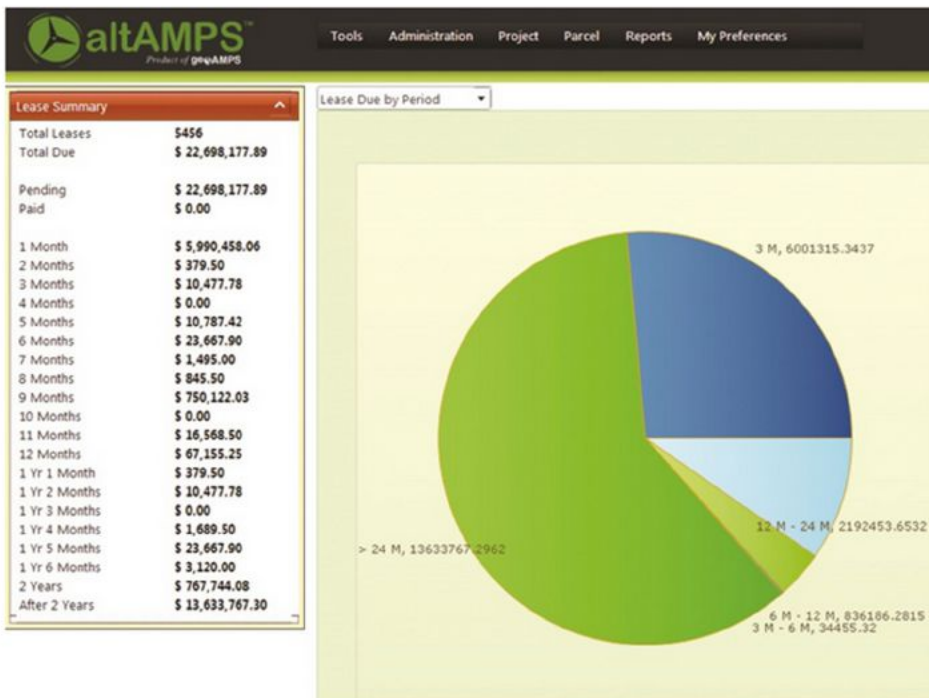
altAMPS™
Product of geoAMPS

Tools Administration Project Parcel Reports My Preferences

Lease Summary

| | |
|---|---|
| Total Leases | 5456 |
| Total Due | $ 22,698,177.89 |
| Pending | $ 22,698,177.89 |
| Paid | $ 0.00 |
| 1 Month | $ 5,990,458.06 |
| 2 Months | $ 379.50 |
| 3 Months | $ 10,477.78 |
| 4 Months | $ 0.00 |
| 5 Months | $ 10,787.42 |
| 6 Months | $ 23,667.90 |
| 7 Months | $ 1,495.00 |
| 8 Months | $ 845.50 |
| 9 Months | $ 750,122.03 |
| 10 Months | $ 0.00 |
| 11 Months | $ 16,568.50 |
| 12 Months | $ 67,155.25 |
| 1 Yr 1 Month | $ 379.50 |
| 1 Yr 2 Months | $ 10,477.78 |
| 1 Yr 3 Months | $ 0.00 |
| 1 Yr 4 Months | $ 1,689.50 |
| 1 Yr 5 Months | $ 23,667.90 |
| 1 Yr 6 Months | $ 3,120.00 |
| 2 Years | $ 767,744.08 |
| After 2 Years | $ 13,633,767.30 |

Lease Due by Period

3 M, 6001315.3437
12 M - 24 M, 2192453.6532
> 24 M, 13633767.2962
6 M - 12 M, 836186.2815
3 M - 6 M, 34455.32